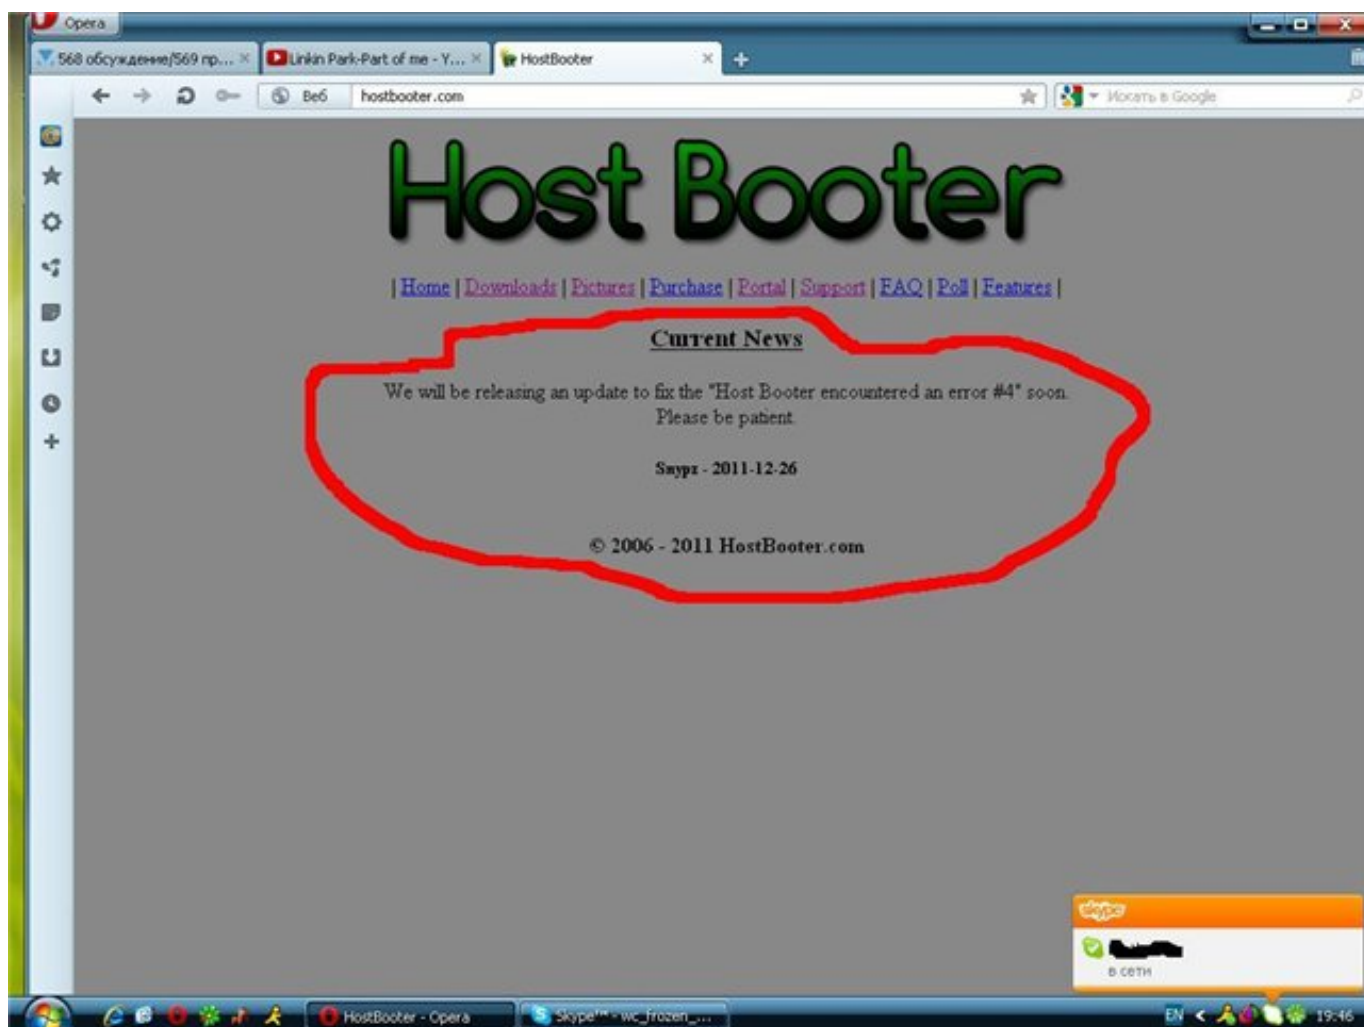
Opera

568 обсуждение/569 пр... | Linkin Park-Part of me - Y... | HostBooter

Веб hostbooter.com

Искать в Google

Host Booter

| Home | Downloads | Pictures | Purchase | Portal | Support | FAQ | Poll | Features |

Current News

We will be releasing an update to fix the "Host Booter encountered an error #4" soon. Please be patient.

Snypz - 2011-12-26

© 2006 - 2011 HostBooter.com

skype

в сети

HostBooter - Opera

Skype™ - wc_frozen_...

EN

19:46